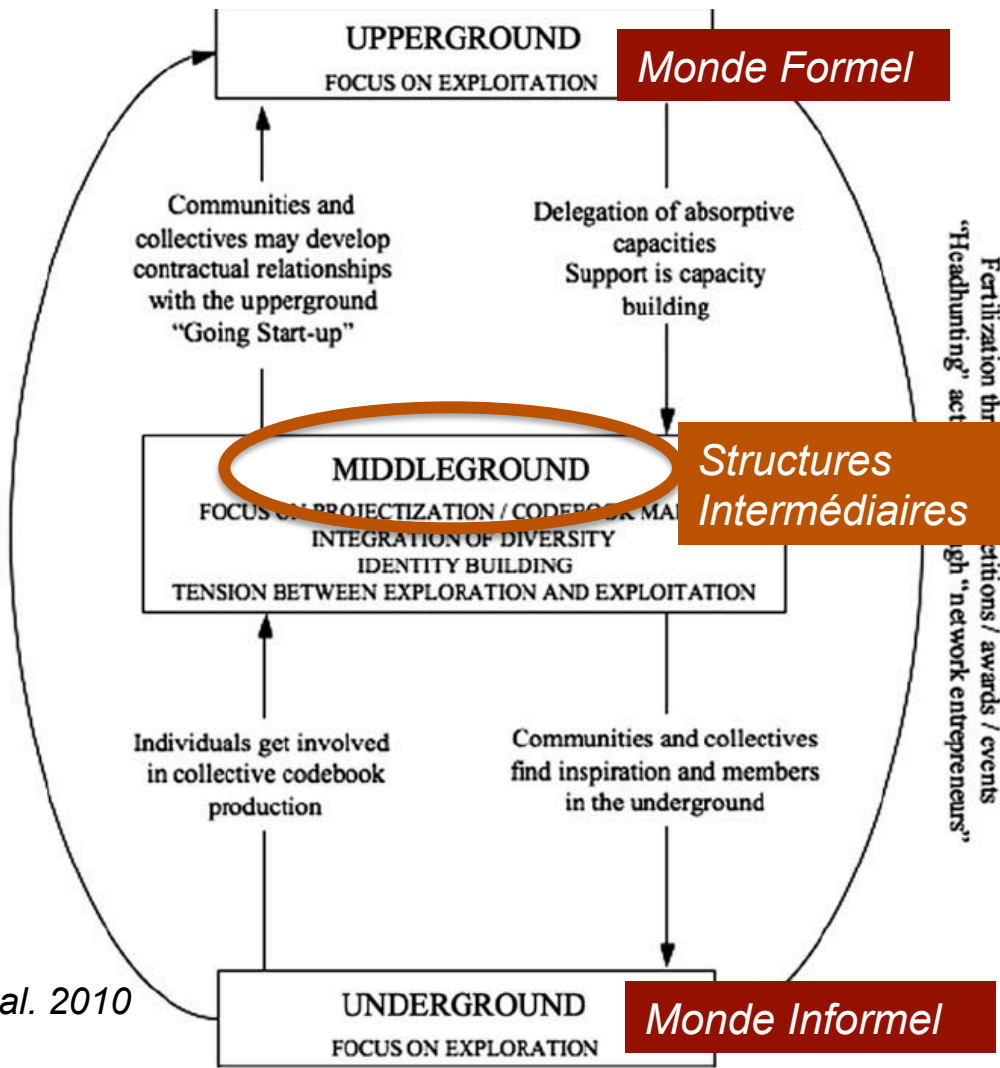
UPPERGROUND
FOCUS ON EXPLOITATION

Monde Formel

Communities and collectives may develop contractual relationships with the upperground "Going Start-up"

Delegation of absorptive capacities
Support is capacity building

Fertilization thr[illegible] "Headhunting" act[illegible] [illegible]etitions / awards / events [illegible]gh "network entrepreneurs"

MIDDLEGROUND
FOCUS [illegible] PROJECTIZATION / CODE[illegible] MA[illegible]
INTEGRATION OF DIVERSITY
IDENTITY BUILDING
TENSION BETWEEN EXPLORATION AND EXPLOITATION

Structures Intermédiaires

Individuals get involved in collective codebook production

Communities and collectives find inspiration and members in the underground

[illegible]al. 2010

UNDERGROUND
FOCUS ON EXPLORATION

Monde Informel